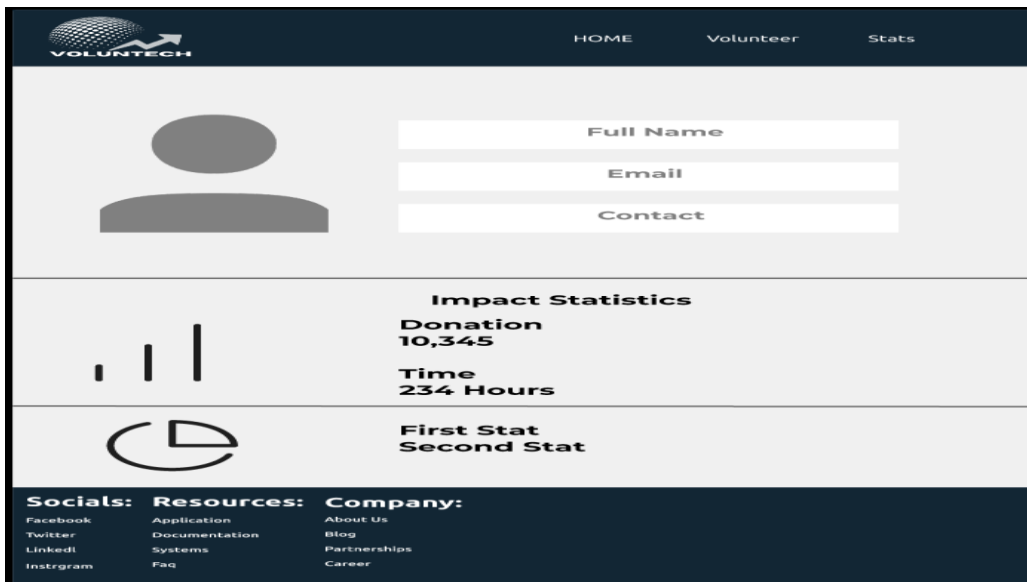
VOLUNTECH

HOME Volunteer Stats

Full Name

Email

Contact

Impact Statistics

Donation
10,345

Time
234 Hours

First Stat
Second Stat

Socials:
Facebook
Twitter
Linkedi
Instrgram

Resources:
Application
Documentation
Systems
Faq

Company:
About Us
Blog
Partnerships
Career